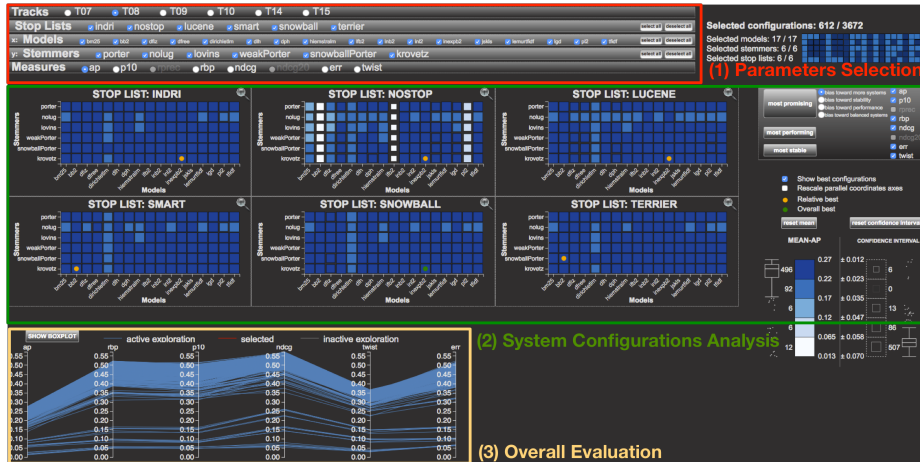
Tracks T07 T08 T09 T10 T14 T15
Stop Lists indri nostop lucene smart snowball terrier select all deselect all
Models bm25 bb2 dfiz dfree dirichletlm dlh hiemstralm ifb2 inb2 inl2 inexpb2 jskls lemurtfidf lgd pl2 tfidf select all deselect all
Stemmers porter nolug lovins weakPorter snowballPorter krovetz select all deselect all
Measures ap p10 rprec rbp ndcg ndcg20 err twist

Selected configurations: 612 / 3672
Selected models: 17 / 17
Selected stemmers: 6 / 6
Selected stop lists: 6 / 6

(1) Parameters Selection

STOP LIST: INDRI
STOP LIST: NOSTOP
STOP LIST: LUCENE
STOP LIST: SMART
STOP LIST: SNOWBALL
STOP LIST: TERRIER

Stemmers
porter
nolug
lovins
weakPorter
snowballPorter
krovetz

Models
bm25 bb2 dfiz dfree dirichletlm dlh hiemstralm ifb2 inb2 inl2 inexpb2 jskls lemurtfidf lgd pl2 tfidf

most promising
bias toward more systems
bias toward stability
bias toward performance
bias toward balanced systems
most performing
most stable

ap
p10
rprec
rbp
ndcg
ndcg20
err
twist

Show best configurations
Rescale parallel coordinates axes
Relative best
Overall best

reset mean
reset confidence interval

MEAN-AP
CONFIDENCE INTERVAL

496
22
6
6
12

0.27
0.22
0.17
0.12
0.065

± 0.012
± 0.023
± 0.035
± 0.047
± 0.070

6
0
13
86
507

(2) System Configurations Analysis

SHOW BOXPLOT
active exploration
selected
inactive exploration

ap
rbp
p10
ndcg
twist
err

0.55
0.50
0.45
0.40
0.35
0.30
0.25
0.20
0.15
0.10
0.05

(3) Overall Evaluation